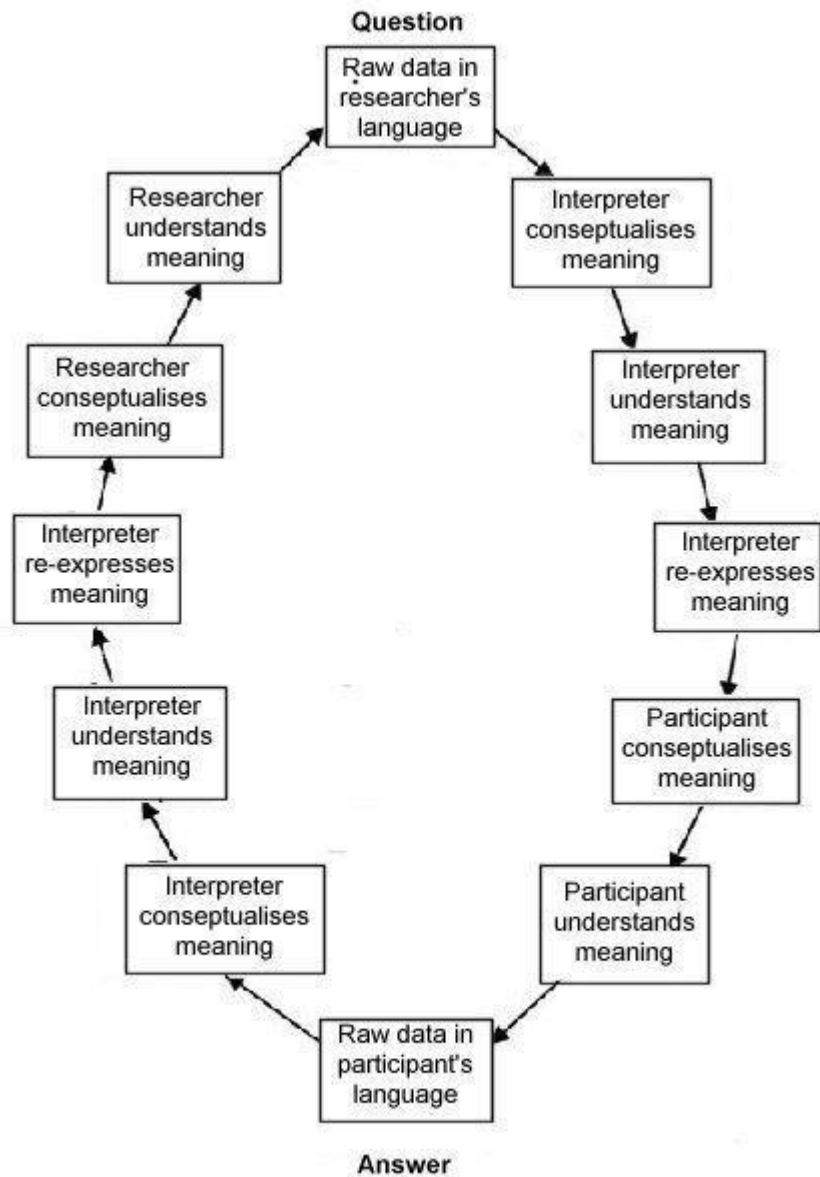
Question

Raw data in researcher's language

Interpreter conseptualises meaning

Interpreter understands meaning

Interpreter re-expresses meaning

Participant conseptualises meaning

Participant understands meaning

Raw data in participant's language

Interpreter conseptualises meaning

Interpreter understands meaning

Interpreter re-expresses meaning

Researcher conseptualises meaning

Researcher understands meaning

Answer